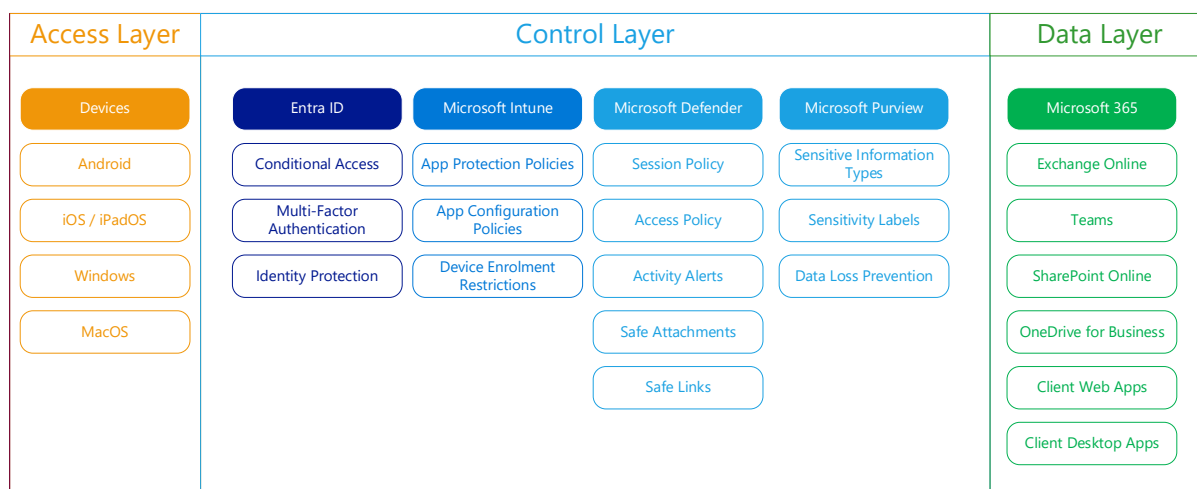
Access Layer

Devices

Android

iOS / iPadOS

Windows

MacOS

Control Layer

Entra ID

Conditional Access

Multi-Factor Authentication

Identity Protection

Microsoft Intune

App Protection Policies

App Configuration Policies

Device Enrolment Restrictions

Microsoft Defender

Session Policy

Access Policy

Activity Alerts

Safe Attachments

Safe Links

Microsoft Purview

Sensitive Information Types

Sensitivity Labels

Data Loss Prevention

Data Layer

Microsoft 365

Exchange Online

Teams

SharePoint Online

OneDrive for Business

Client Web Apps

Client Desktop Apps